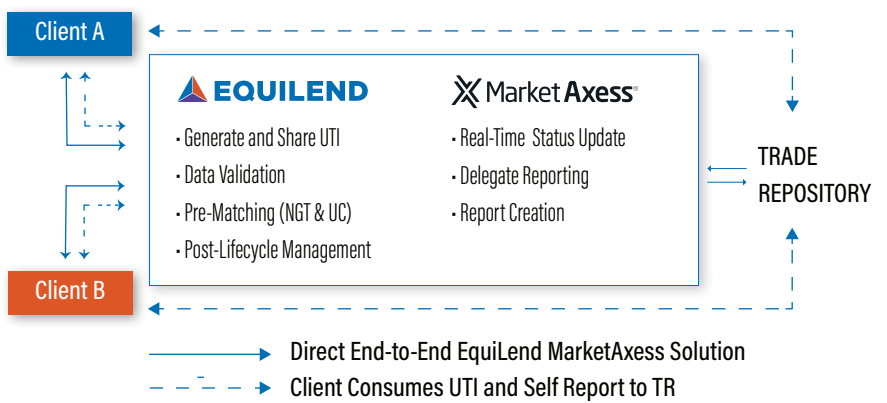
Client A

EQUILEND

MarketAxess

· Generate and Share UTI
· Data Validation
· Pre-Matching (NGT & UC)
· Post-Lifecycle Management

· Real-Time Status Update
· Delegate Reporting
· Report Creation

TRADE REPOSITORY

Client B

Direct End-to-End EquiLend MarketAxess Solution

Client Consumes UTI and Self Report to TR